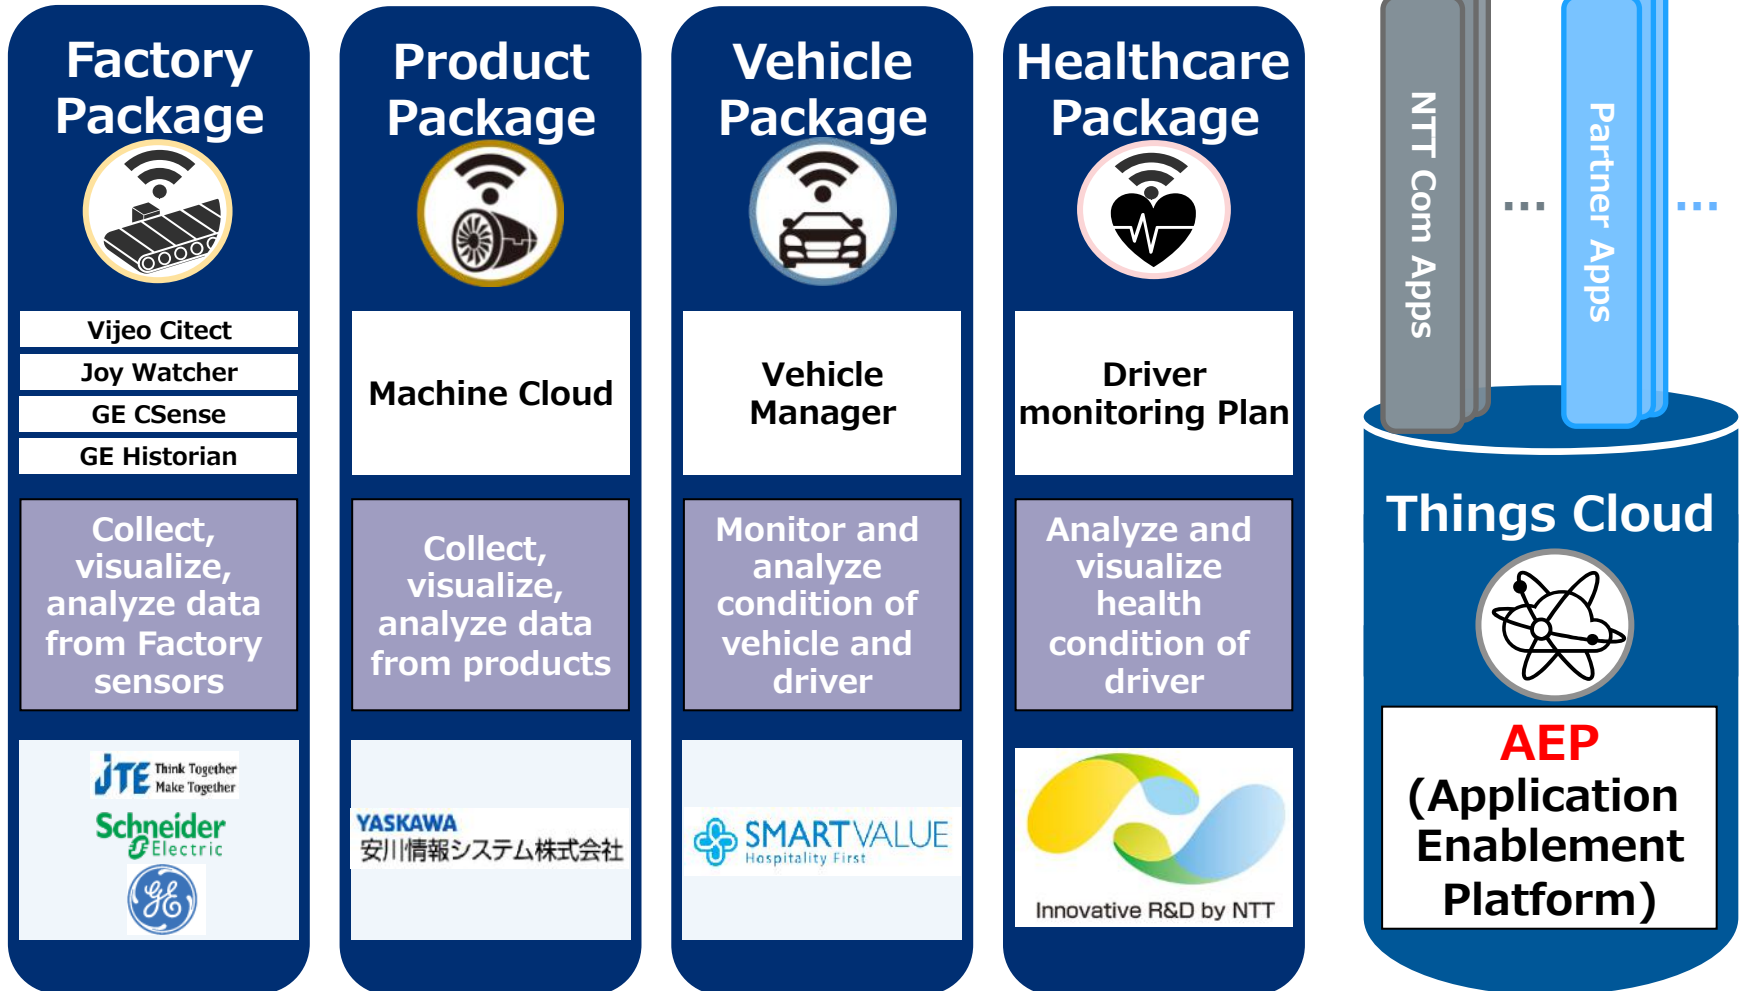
Factory Package

Vijeo Citect
Joy Watcher
GE CSense
GE Historian

Collect, visualize, analyze data from Factory sensors

JTE Think Together Make Together
Schneider Electric
GE

Product Package

Machine Cloud

Collect, visualize, analyze data from products

YASKAWA
安川情報システム株式会社

Vehicle Package

Vehicle Manager

Monitor and analyze condition of vehicle and driver

SMARTVALUE Hospitality First

Healthcare Package

Driver monitoring Plan

Analyze and visualize health condition of driver

Innovative R&D by NTT

NTT Com Apps
...
Partner Apps
...

Things Cloud

AEP (Application Enablement Platform)